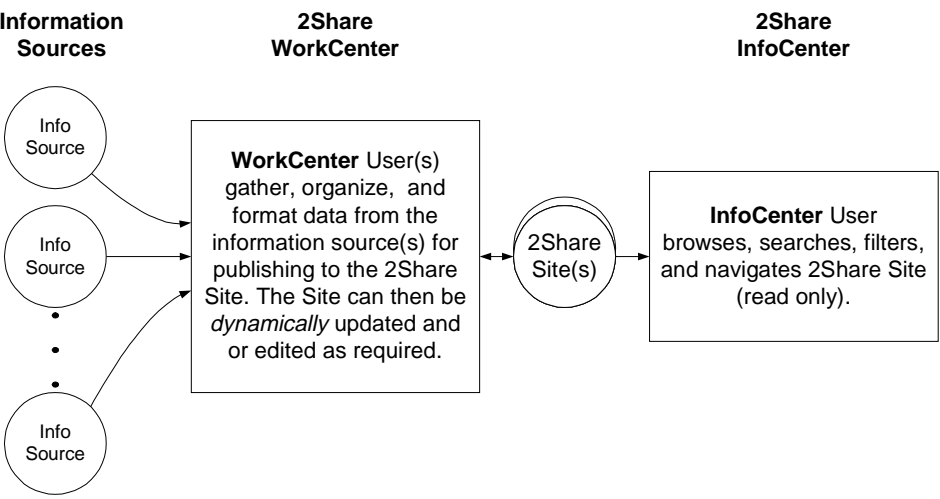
Information Sources

2Share WorkCenter

2Share InfoCenter

Info Source

Info Source

•
•
•

Info Source

WorkCenter User(s) gather, organize, and format data from the information source(s) for publishing to the 2Share Site. The Site can then be dynamically updated and or edited as required.

2Share Site(s)

InfoCenter User browses, searches, filters, and navigates 2Share Site (read only).